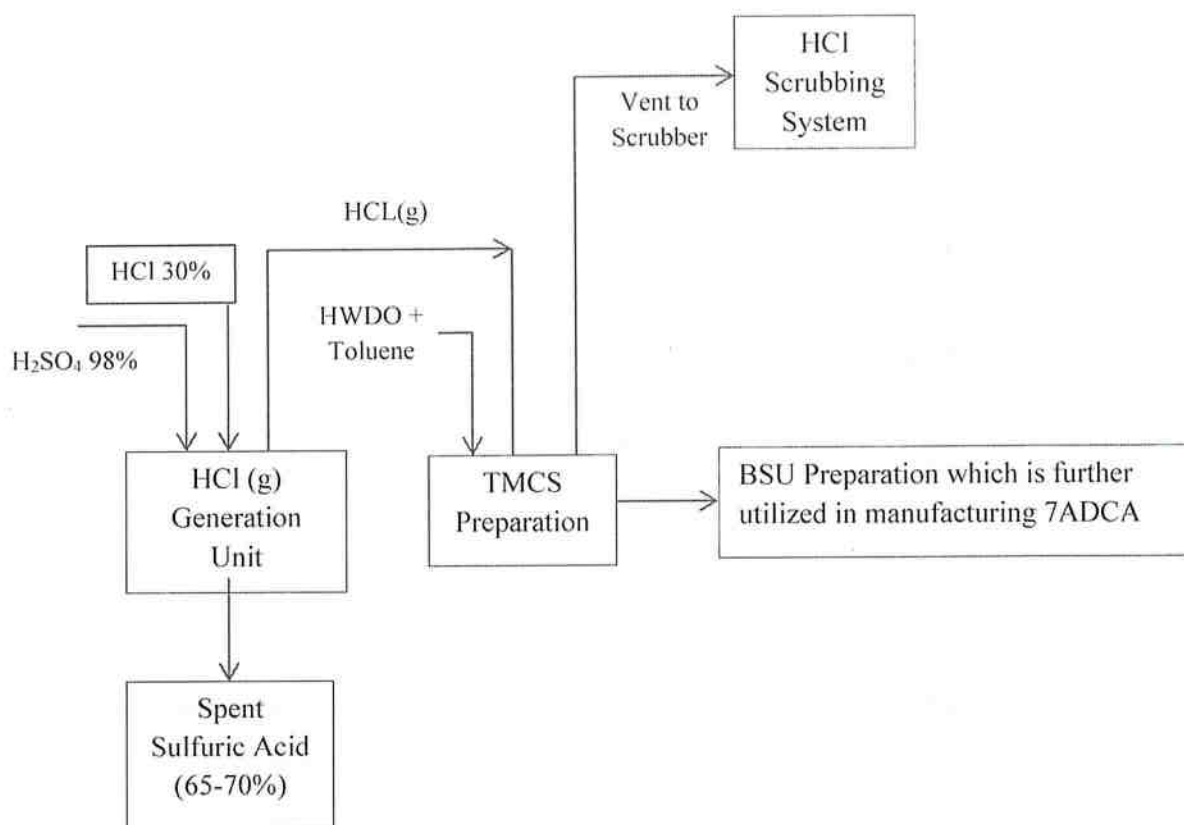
HCl Scrubbing System

Vent to Scrubber

HCL(g)

HCl 30%

$H_2SO_4$ 98%

HWDO + Toluene

HCl (g) Generation Unit

TMCS Preparation

BSU Preparation which is further utilized in manufacturing 7ADCA

Spent Sulfuric Acid (65-70%)